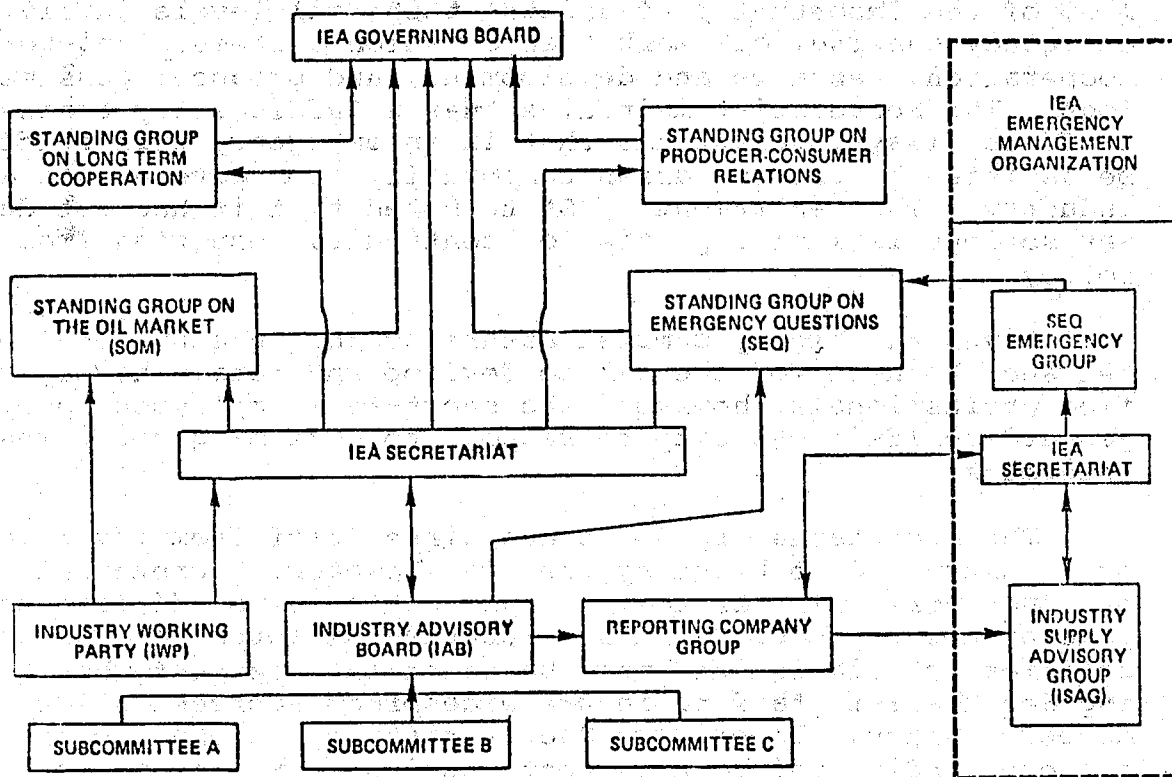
IEA GOVERNING BOARD

STANDING GROUP ON LONG TERM COOPERATION

STANDING GROUP ON PRODUCER-CONSUMER RELATIONS

IEA EMERGENCY MANAGEMENT ORGANIZATION

STANDING GROUP ON THE OIL MARKET (SOM)

STANDING GROUP ON EMERGENCY QUESTIONS (SEQ)

SEQ EMERGENCY GROUP

IEA SECRETARIAT

IEA SECRETARIAT

INDUSTRY WORKING PARTY (IWP)

INDUSTRY ADVISORY BOARD (IAB)

REPORTING COMPANY GROUP

INDUSTRY SUPPLY ADVISORY GROUP (ISAG)

SUBCOMMITTEE A

SUBCOMMITTEE B

SUBCOMMITTEE C